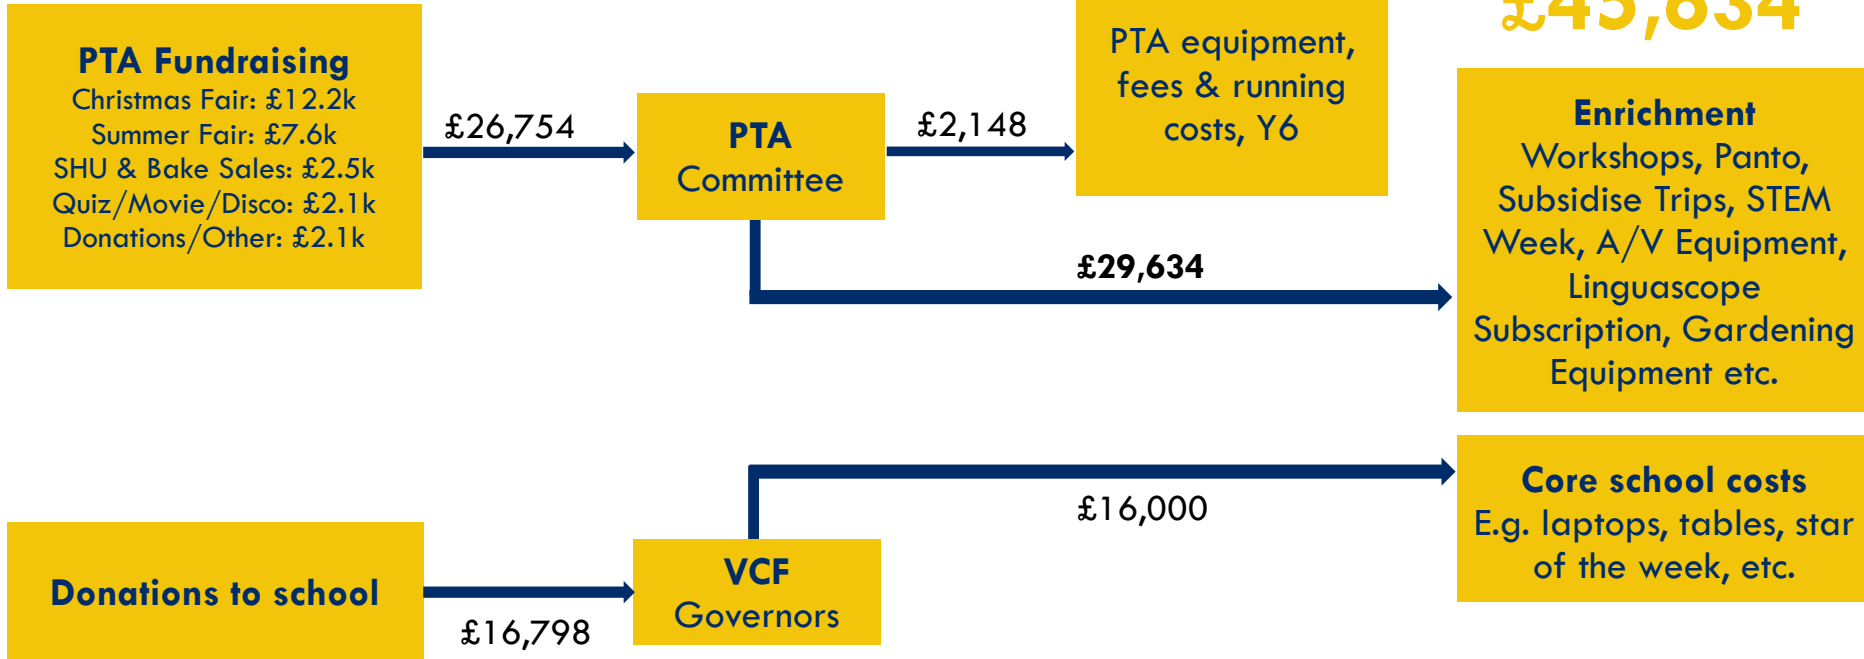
PTA Fundraising
Christmas Fair: £12.2k
Summer Fair: £7.6k
SHU & Bake Sales: £2.5k
Quiz/Movie/Disco: £2.1k
Donations/Other: £2.1k

£26,754

PTA Committee

£2,148

PTA equipment, fees & running costs, Y6

£45,634

Enrichment
Workshops, Panto, Subsidise Trips, STEM Week, A/V Equipment, Linguascope Subscription, Gardening Equipment etc.

£29,634

£16,000

Core school costs
E.g. laptops, tables, star of the week, etc.

Donations to school

£16,798

VCF
Governors